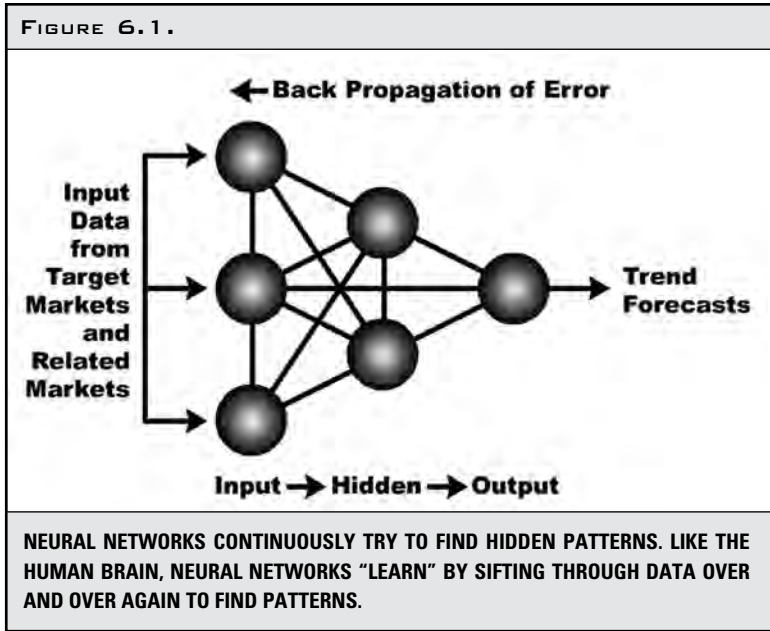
FIGURE 6.1.

← Back Propagation of Error

Input Data from Target Markets and Related Markets

Trend Forecasts

Input → Hidden → Output

NEURAL NETWORKS CONTINUOUSLY TRY TO FIND HIDDEN PATTERNS. LIKE THE HUMAN BRAIN, NEURAL NETWORKS “LEARN” BY SIFTING THROUGH DATA OVER AND OVER AGAIN TO FIND PATTERNS.